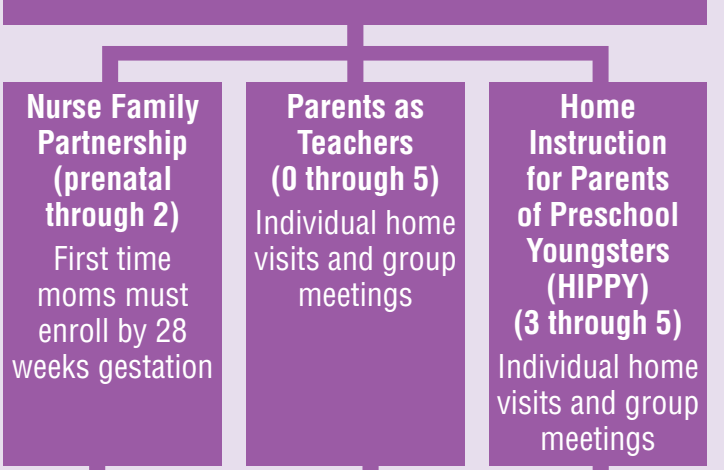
Nurse Family Partnership (prenatal through 2)

First time moms must enroll by 28 weeks gestation

Parents as Teachers (0 through 5)

Individual home visits and group meetings

Home Instruction for Parents of Preschool Youngsters (HIPPY) (3 through 5)

Individual home visits and group meetings